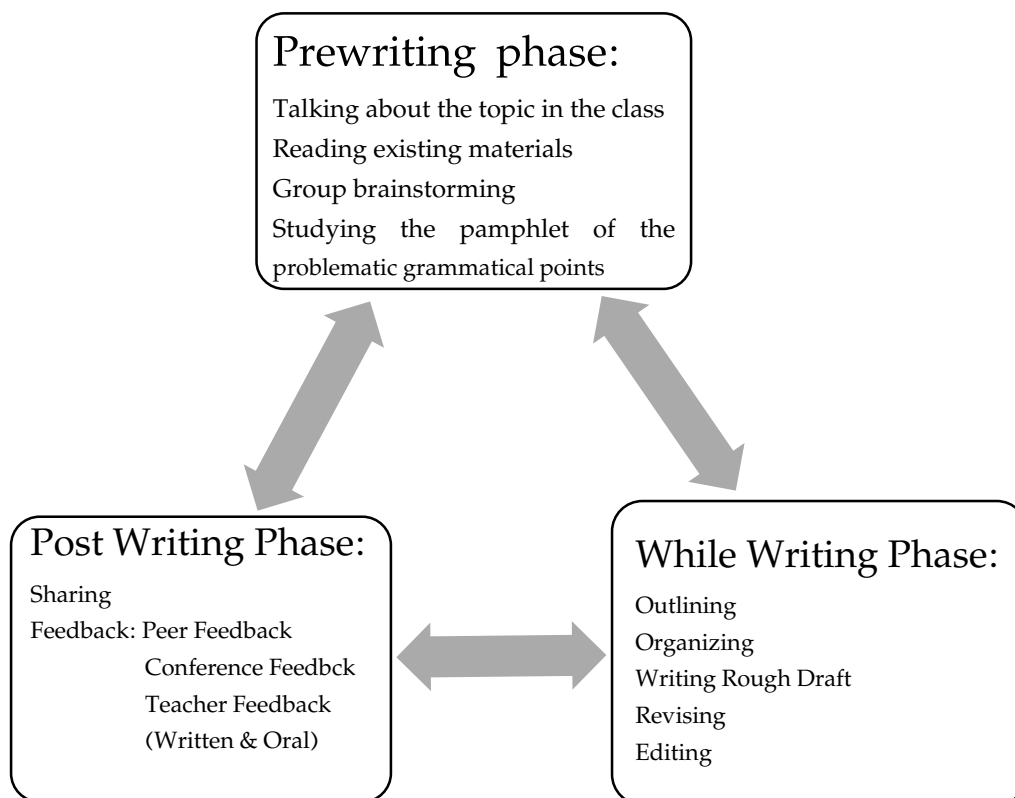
Prewriting phase:

Talking about the topic in the class
Reading existing materials
Group brainstorming
Studying the pamphlet of the problematic grammatical points

Post Writing Phase:

Sharing
Feedback: Peer Feedback
Conference Feedbck
Teacher Feedback
(Written & Oral)

While Writing Phase:

Outlining
Organizing
Writing Rough Draft
Revising
Editing